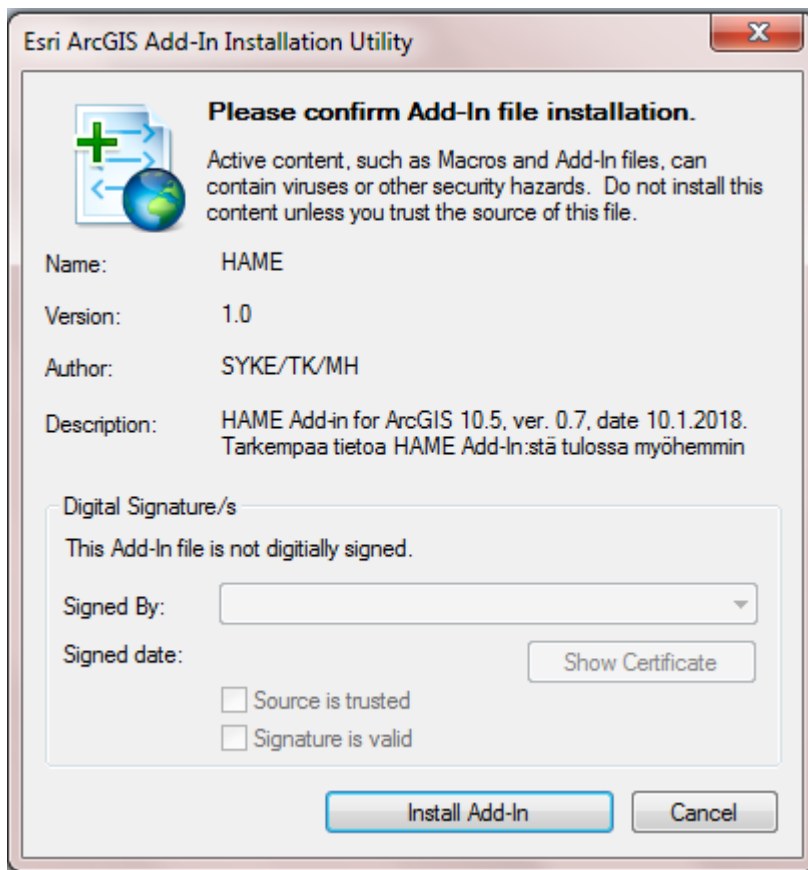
Esri ArcGIS Add-In Installation Utility

Please confirm Add-In file installation.

Active content, such as Macros and Add-In files, can contain viruses or other security hazards. Do not install this content unless you trust the source of this file.

Name: HAME

Version: 1.0

Author: SYKE/TK/MH

Description: HAME Add-in for ArcGIS 10.5, ver. 0.7, date 10.1.2018. Tarkempaa tietoa HAME Add-In:stä tulossa myöhemmin

Digital Signature/s

This Add-In file is not digitially signed.

Signed By:

Signed date:

Show Certificate

Source is trusted

Signature is valid

Install Add-In

Cancel